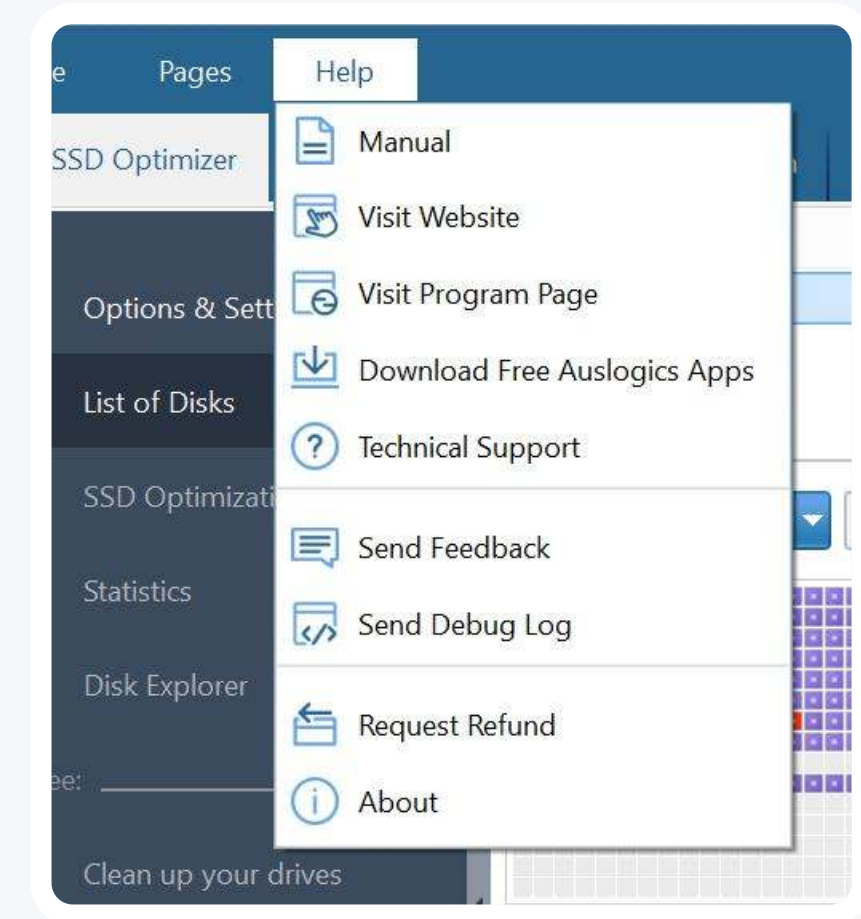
e Pages Help

SSD Optimizer

Options & Sett

List of Disks

SSD Optimizati

Statistics

Disk Explorer

ee:

Clean up your drives

Manual

Visit Website

Visit Program Page

Download Free Auslogics Apps

Technical Support

Send Feedback

Send Debug Log

Request Refund

About